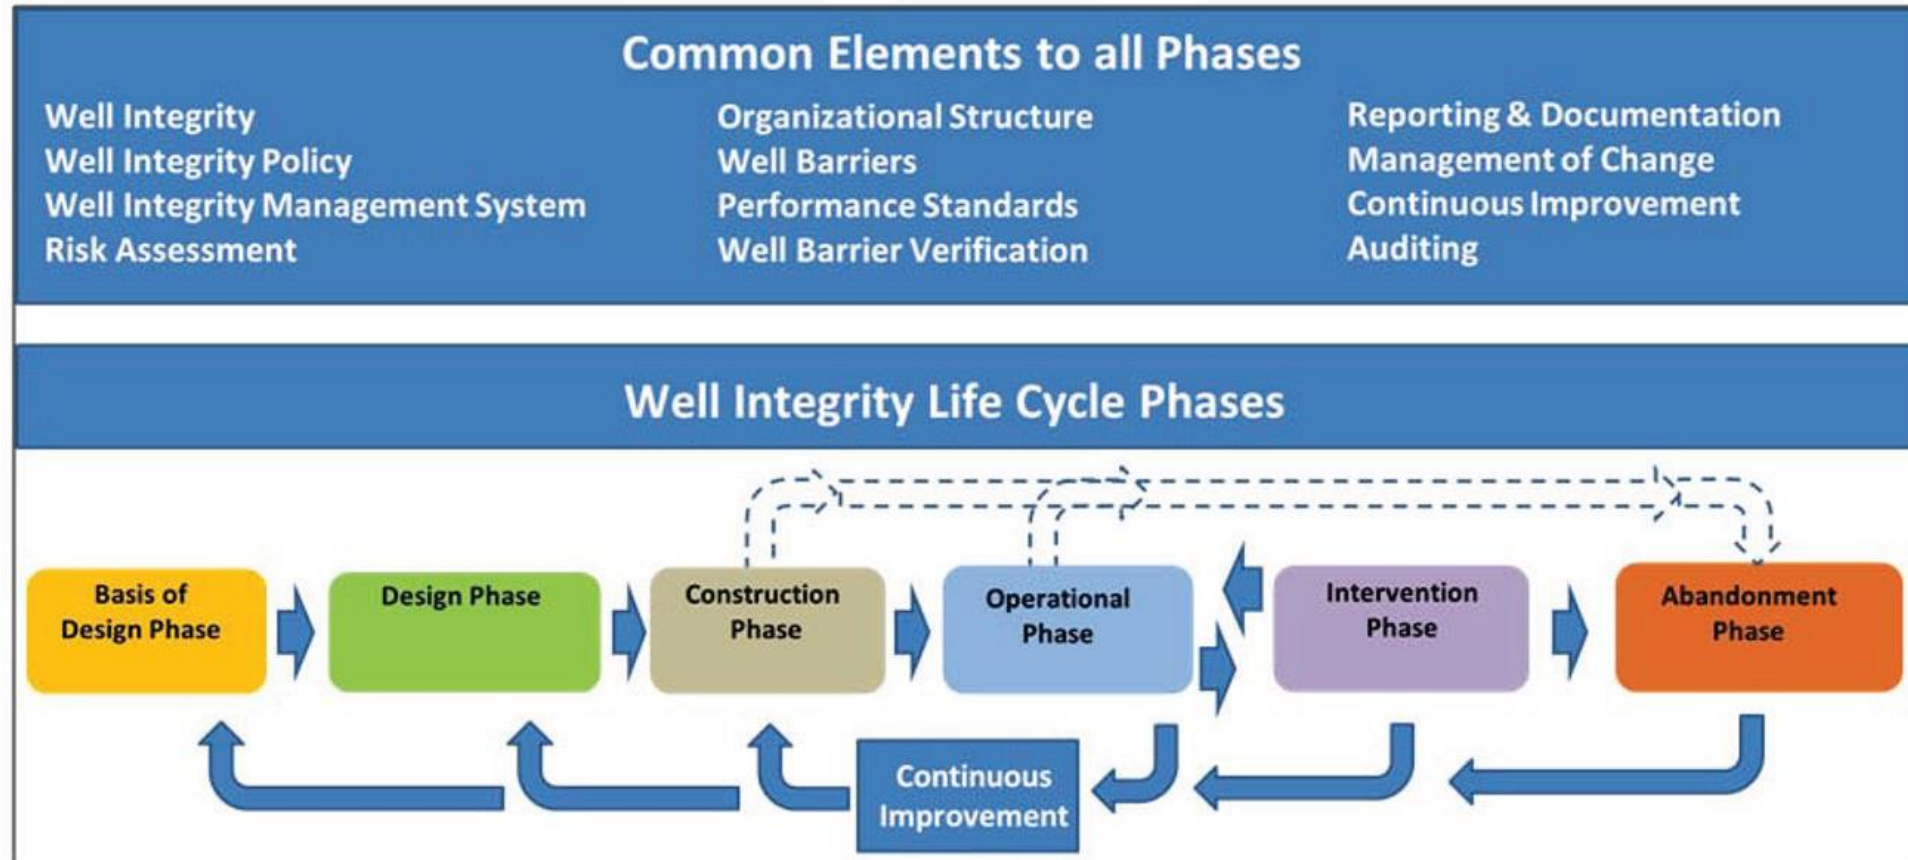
Common Elements to all Phases

Well Integrity
Well Integrity Policy
Well Integrity Management System
Risk Assessment

Organizational Structure
Well Barriers
Performance Standards
Well Barrier Verification

Reporting & Documentation
Management of Change
Continuous Improvement
Auditing

Well Integrity Life Cycle Phases

Basis of Design Phase

Design Phase

Construction Phase

Operational Phase

Intervention Phase

Abandonment Phase

Continuous Improvement